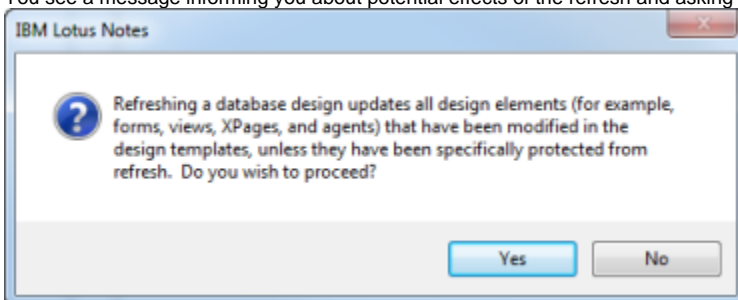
You see a message informing you about potential effects of the refresh and asking

IBM Lotus Notes

Refreshing a database design updates all design elements (for example, forms, views, XPages, and agents) that have been modified in the design templates, unless they have been specifically protected from refresh. Do you wish to proceed?

Yes

No